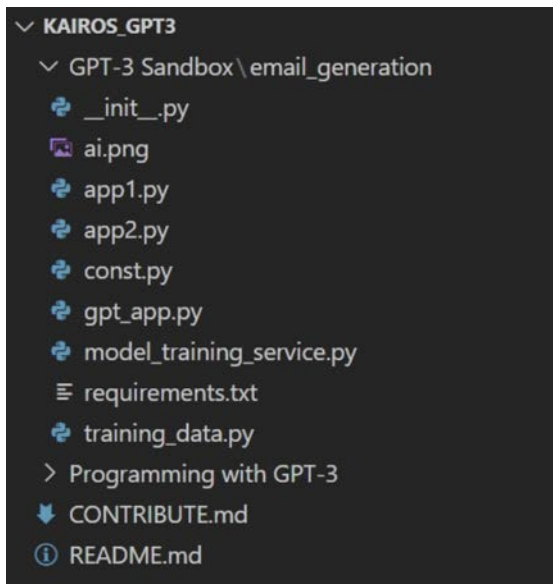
KAIROS_GPT3
GPT-3 Sandbox \ email_generation
__init__.py
ai.png
app1.py
app2.py
const.py
gpt_app.py
model_training_service.py
requirements.txt
training_data.py
Programming with GPT-3
CONTRIBUTE.md
README.md